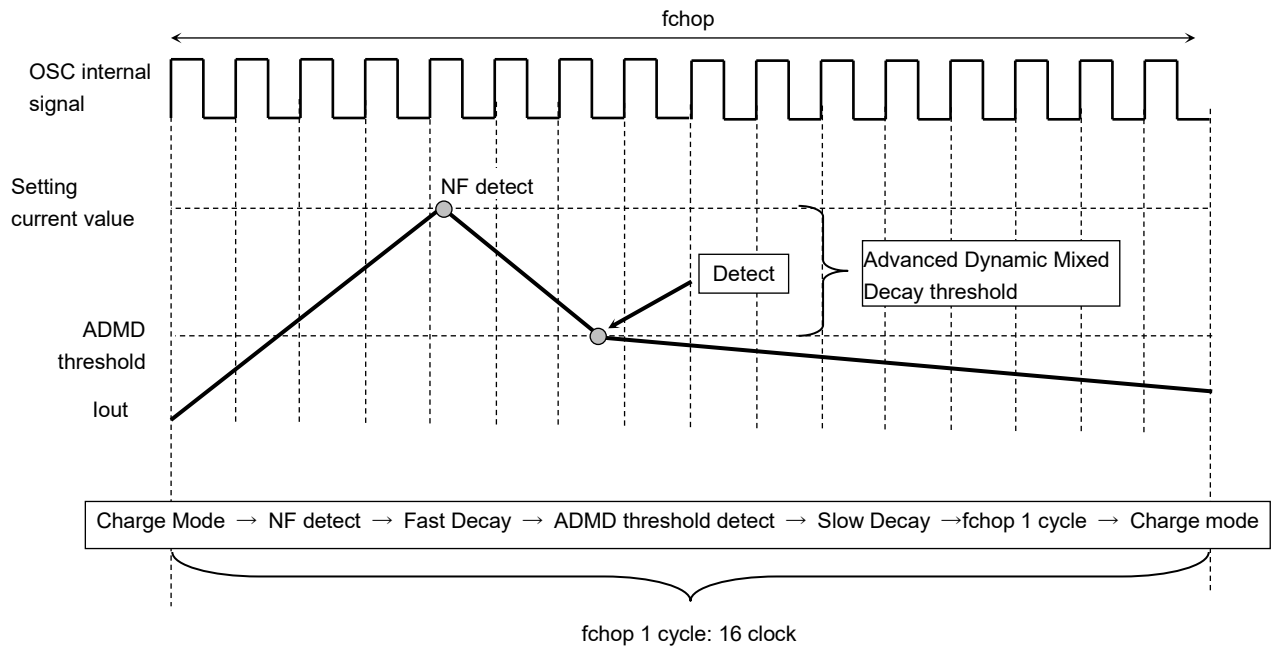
fchop

OSC internal signal

Setting current value

NF detect

Detect

Advanced Dynamic Mixed Decay threshold

ADMD threshold

Iout

Charge Mode → NF detect → Fast Decay → ADMD threshold detect → Slow Decay →fchop 1 cycle → Charge mode

fchop 1 cycle: 16 clock